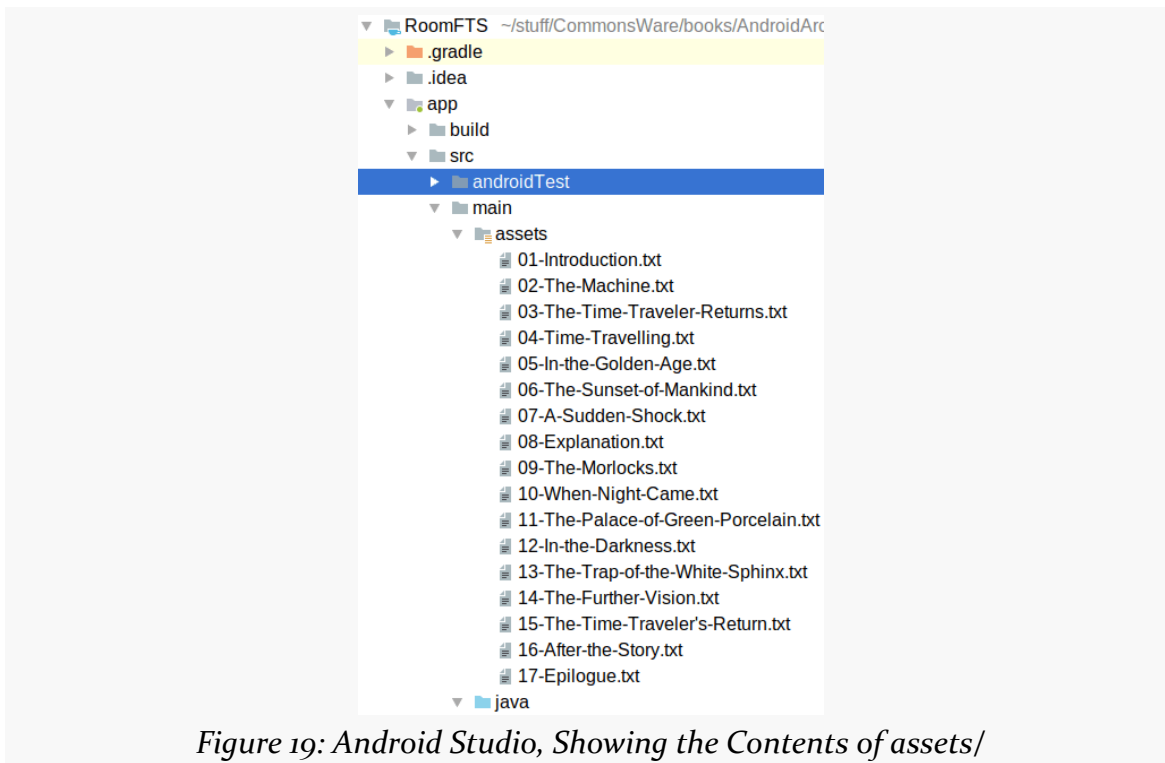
RoomFTS ~/stuff/CommonsWare/books/AndroidArc
.gradle
.idea
app
build
src
androidTest
main
assets
01-Introduction.txt
02-The-Machine.txt
03-The-Time-Traveler-Returns.txt
04-Time-Travelling.txt
05-In-the-Golden-Age.txt
06-The-Sunset-of-Mankind.txt
07-A-Sudden-Shock.txt
08-Explanation.txt
09-The-Morlocks.txt
10-When-Night-Came.txt
11-The-Palace-of-Green-Porcelain.txt
12-In-the-Darkness.txt
13-The-Trap-of-the-White-Sphinx.txt
14-The-Further-Vision.txt
15-The-Time-Traveler's-Return.txt
16-After-the-Story.txt
17-Epilogue.txt
java

Figure 19: Android Studio, Showing the Contents of assets/